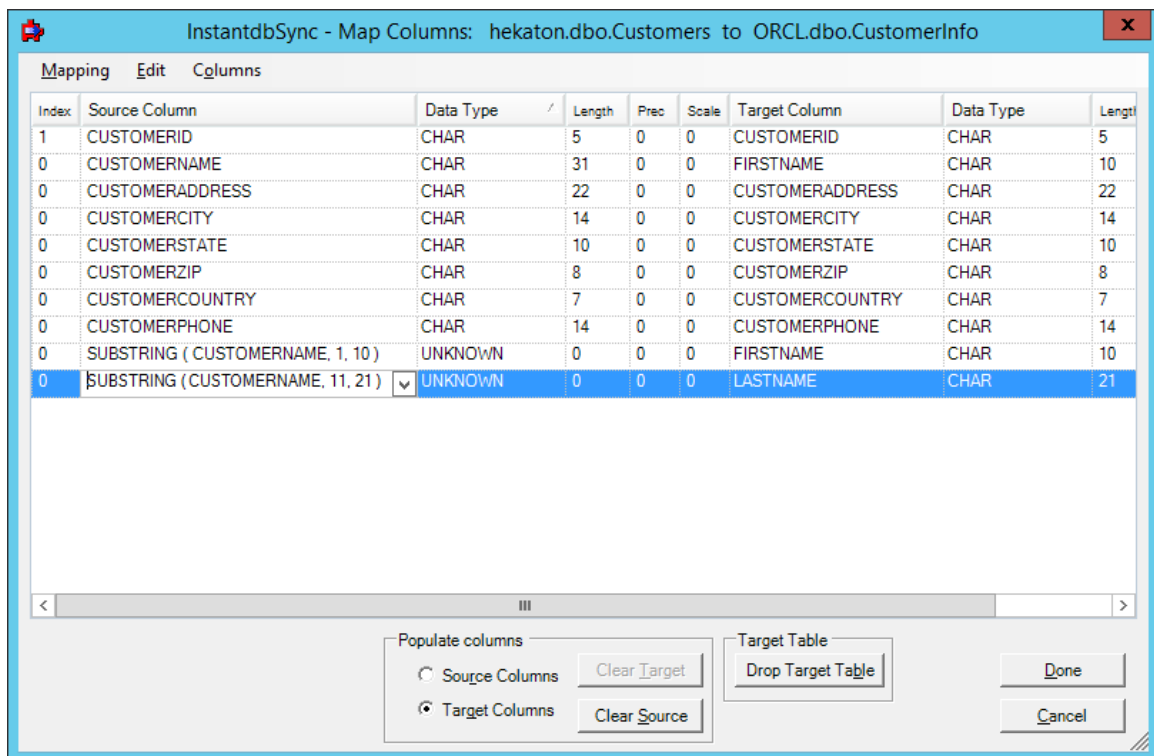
InstantdbSync - Map Columns: hekaton.dbo.Customers to ORCL.dbo.CustomerInfo

Mapping Edit Columns

| Index | Source Column | Data Type | Length | Prec | Scale | Target Column | Data Type | Lengtl |
|---|---|---|---|---|---|---|---|---|
| 1 | CUSTOMERID | CHAR | 5 | 0 | 0 | CUSTOMERID | CHAR | 5 |
| 0 | CUSTOMERNAME | CHAR | 31 | 0 | 0 | FIRSTNAME | CHAR | 10 |
| 0 | CUSTOMERADDRESS | CHAR | 22 | 0 | 0 | CUSTOMERADDRESS | CHAR | 22 |
| 0 | CUSTOMERCITY | CHAR | 14 | 0 | 0 | CUSTOMERCITY | CHAR | 14 |
| 0 | CUSTOMERSTATE | CHAR | 10 | 0 | 0 | CUSTOMERSTATE | CHAR | 10 |
| 0 | CUSTOMERZIP | CHAR | 8 | 0 | 0 | CUSTOMERZIP | CHAR | 8 |
| 0 | CUSTOMERCOUNTRY | CHAR | 7 | 0 | 0 | CUSTOMERCOUNTRY | CHAR | 7 |
| 0 | CUSTOMERPHONE | CHAR | 14 | 0 | 0 | CUSTOMERPHONE | CHAR | 14 |
| 0 | SUBSTRING ( CUSTOMERNAME, 1, 10 ) | UNKNOWN | 0 | 0 | 0 | FIRSTNAME | CHAR | 10 |
| 0 | SUBSTRING ( CUSTOMERNAME, 11, 21 ) | UNKNOWN | 0 | 0 | 0 | LASTNAME | CHAR | 21 |

III

Populate columns
Source Columns
Target Columns
Clear Target
Clear Source

Target Table
Drop Target Table

Done
Cancel